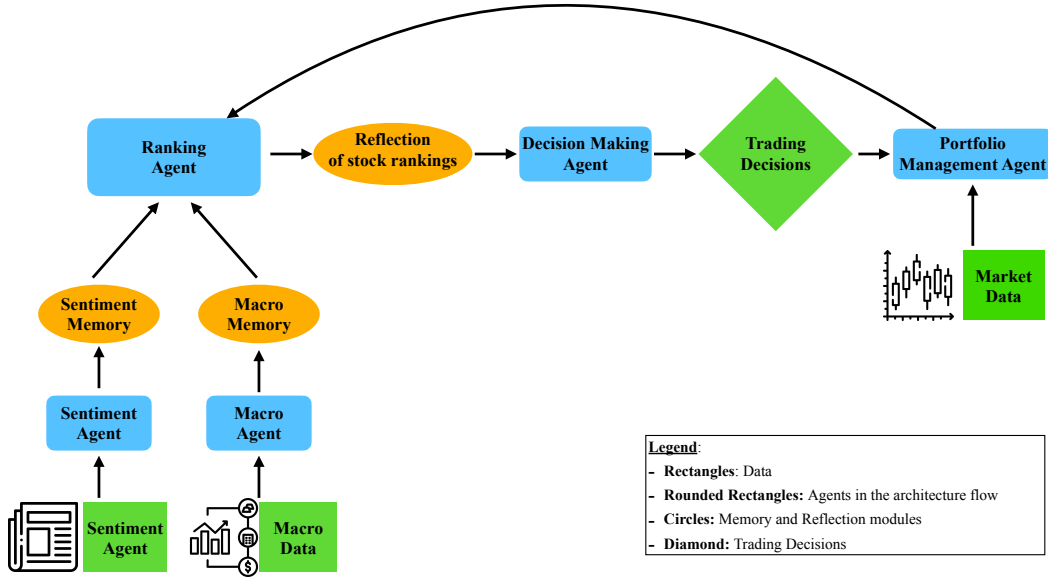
Ranking Agent

Reflection of stock rankings

Decision Making Agent

Trading Decisions

Portfolio Management Agent

Sentiment Memory

Macro Memory

Market Data

Sentiment Agent

Macro Agent

Sentiment Agent

Macro Data

Legend:
- Rectangles: Data
- Rounded Rectangles: Agents in the architecture flow
- Circles: Memory and Reflection modules
- Diamond: Trading Decisions